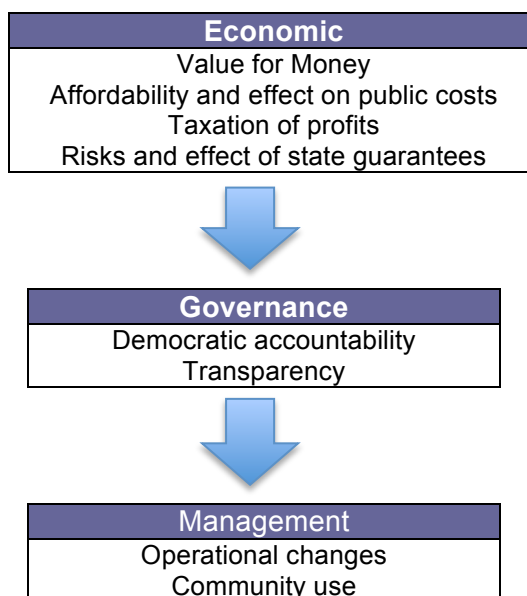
Economic
Value for Money
Affordability and effect on public costs
Taxation of profits
Risks and effect of state guarantees

Governance
Democratic accountability
Transparency

Management
Operational changes
Community use